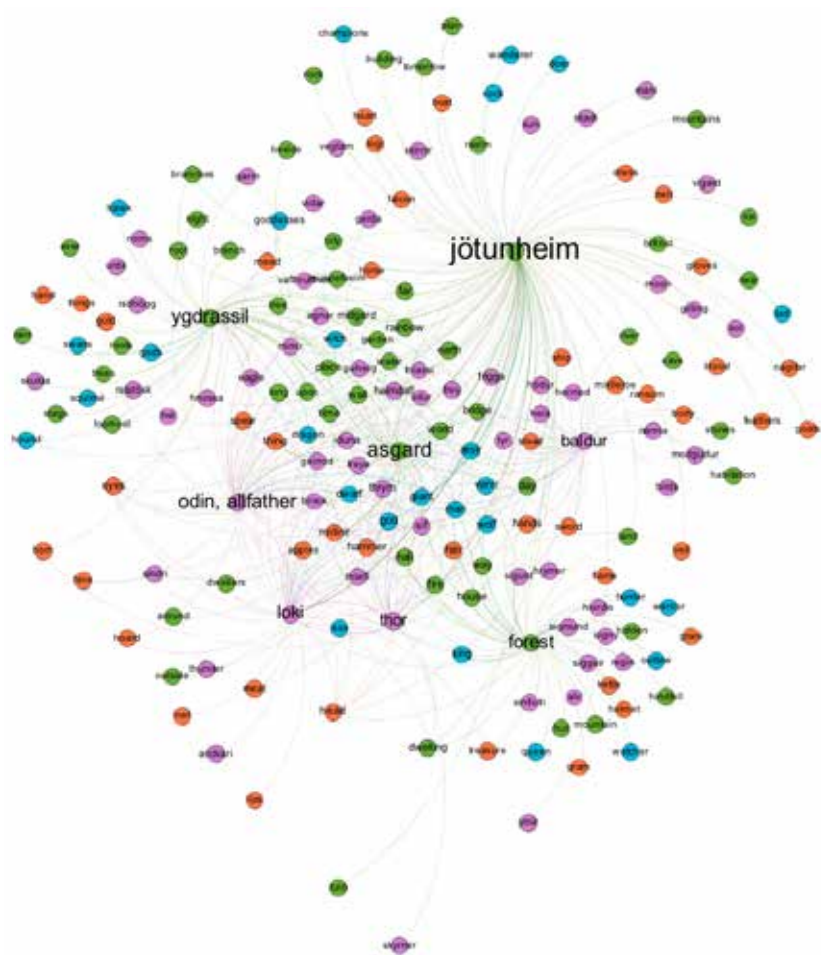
jötunheim

ygdrassil

asgard

baldur

odin, allfather

loki

thor

forest

chamois

mountains

branches

goddesses

midgard

rainbow

heimdall

freyja

valhalla

frigga

squirrel

dwarves

hammer

apples

giant

horse

serpent

mountain

treasure

dwelling

king

warrior

feathers

sigmund

hunter

hawk

sleipnir

berries

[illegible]